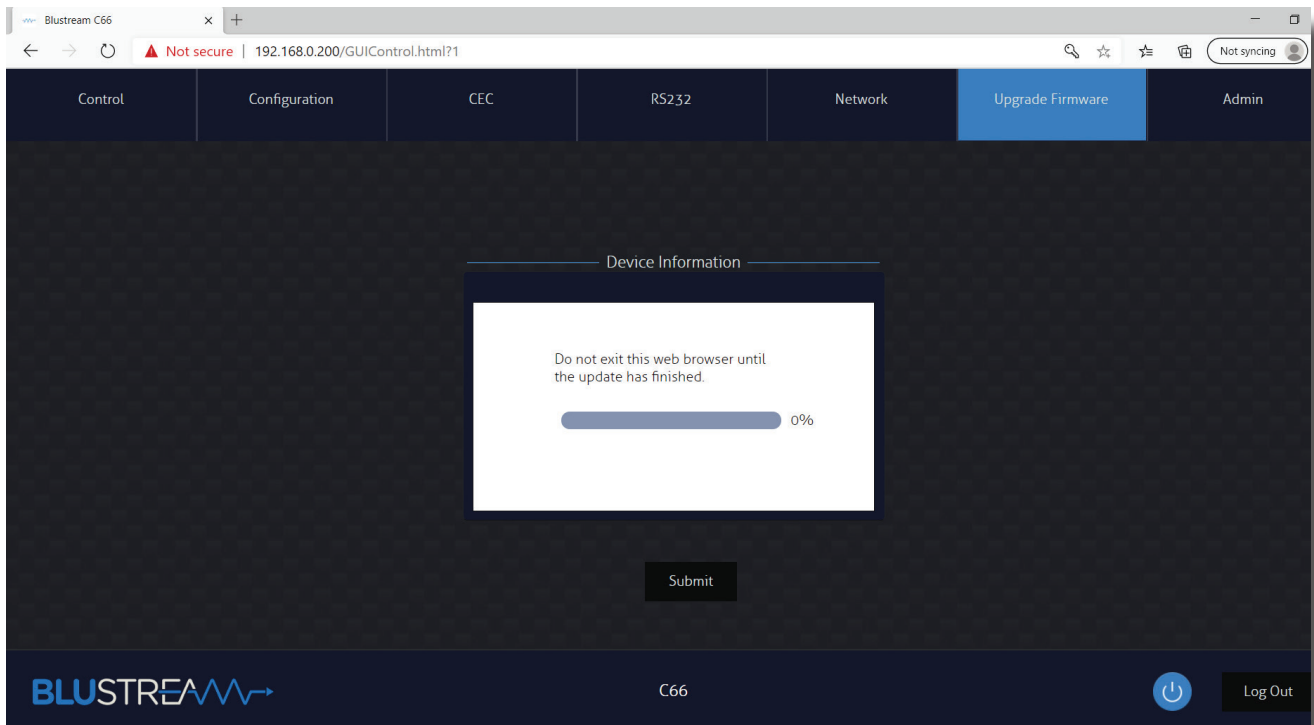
Blustream C66

Not secure | 192.168.0.200/GUIControl.html?1

Not syncing

Control
Configuration
CEC
RS232
Network
Upgrade Firmware
Admin

Device Information

Do not exit this web browser until the update has finished.

0%

Submit

BLUSTREAM

C66

Log Out